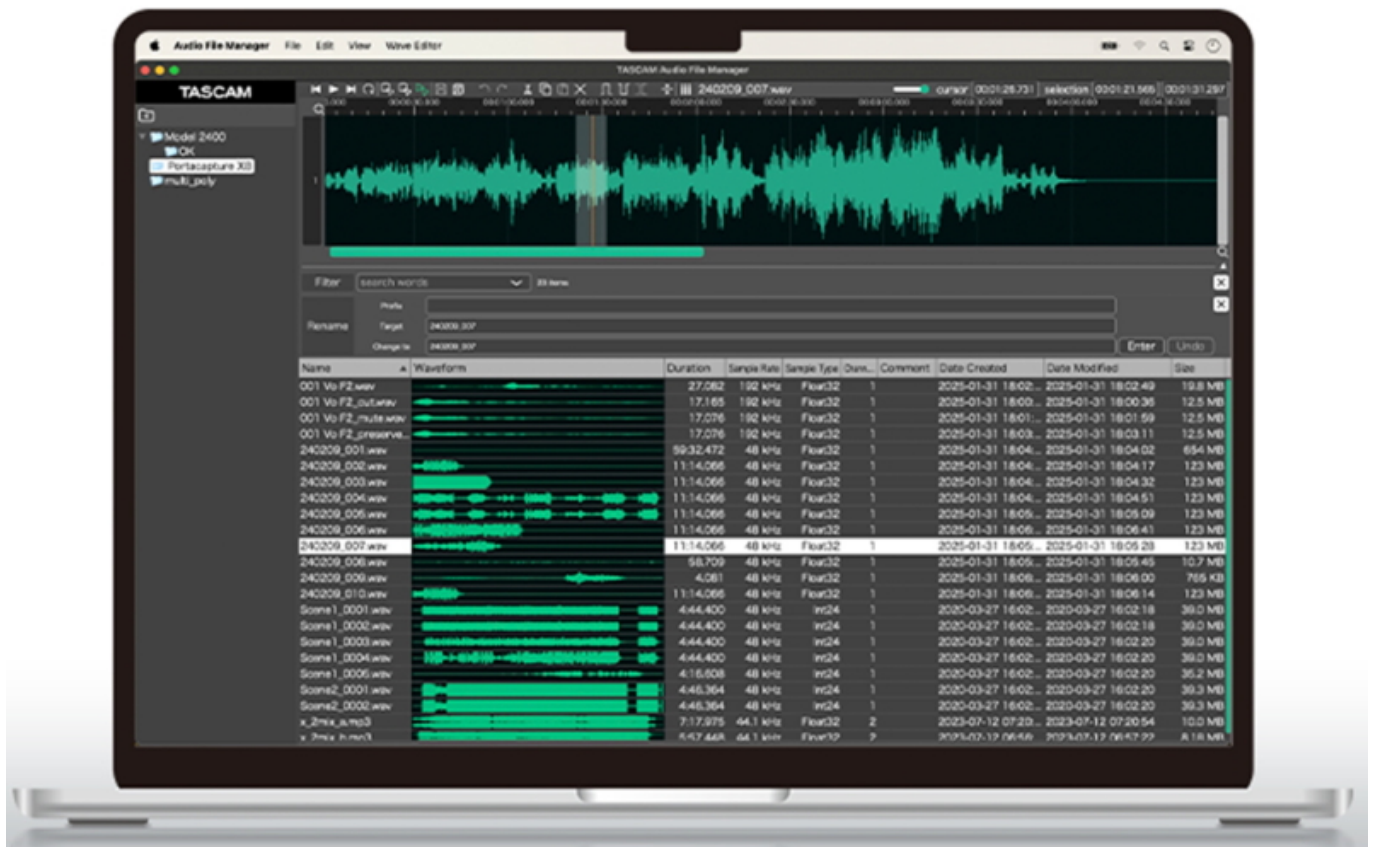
Audio File Manager File Edit View Wave Editor

TASCAM Audio File Manager

TASCAM

Model 2400
OK
Portacapture X8
multi_poly

240209_007.wav

cursor 00:01:26.731 selection 00:01:21.565 00:01:31.297

Filter search words 23 items

Rename Prefix
Target 240209_007
Change to 240209_007

Enter Undo

| Name | Waveform | Duration | Sample Rate | Sample Type | Chan... | Comment | Date Created | Date Modified | Size |
|---|---|---|---|---|---|---|---|---|---|
| 001 Vo F2.wav | | 27.062 | 192 kHz | Float32 | 1 | | 2025-01-31 18:02:... | 2025-01-31 18:02:49 | 19.8 MB |
| 001 Vo F2_cut.wav | | 17.165 | 192 kHz | Float32 | 1 | | 2025-01-31 18:00:... | 2025-01-31 18:00:36 | 12.5 MB |
| 001 Vo F2_mute.wav | | 17.076 | 192 kHz | Float32 | 1 | | 2025-01-31 18:01:... | 2025-01-31 18:01:59 | 12.5 MB |
| 001 Vo F2_preserve... | | 17.076 | 192 kHz | Float32 | 1 | | 2025-01-31 18:03:... | 2025-01-31 18:03:11 | 12.5 MB |
| 240209_001.wav | | 59:32.472 | 48 kHz | Float32 | 1 | | 2025-01-31 18:04:... | 2025-01-31 18:04:02 | 654 MB |
| 240209_002.wav | | 11:14.066 | 48 kHz | Float32 | 1 | | 2025-01-31 18:04:... | 2025-01-31 18:04:17 | 123 MB |
| 240209_003.wav | | 11:14.066 | 48 kHz | Float32 | 1 | | 2025-01-31 18:04:... | 2025-01-31 18:04:32 | 123 MB |
| 240209_004.wav | | 11:14.066 | 48 kHz | Float32 | 1 | | 2025-01-31 18:04:... | 2025-01-31 18:04:51 | 123 MB |
| 240209_005.wav | | 11:14.066 | 48 kHz | Float32 | 1 | | 2025-01-31 18:05:... | 2025-01-31 18:05:09 | 123 MB |
| 240209_006.wav | | 11:14.066 | 48 kHz | Float32 | 1 | | 2025-01-31 18:06:... | 2025-01-31 18:06:41 | 123 MB |
| 240209_007.wav | | 11:14.066 | 48 kHz | Float32 | 1 | | 2025-01-31 18:05:... | 2025-01-31 18:05:28 | 123 MB |
| 240209_008.wav | | 58.709 | 48 kHz | Float32 | 1 | | 2025-01-31 18:05:... | 2025-01-31 18:05:45 | 10.7 MB |
| 240209_009.wav | | 4.061 | 48 kHz | Float32 | 1 | | 2025-01-31 18:06:... | 2025-01-31 18:06:00 | 765 KB |
| 240209_010.wav | | 11:14.066 | 48 kHz | Float32 | 1 | | 2025-01-31 18:06:... | 2025-01-31 18:06:14 | 123 MB |
| Scene1_0001.wav | | 4:44.400 | 48 kHz | Int24 | 1 | | 2020-03-27 16:02:... | 2020-03-27 16:02:18 | 39.0 MB |
| Scene1_0002.wav | | 4:44.400 | 48 kHz | Int24 | 1 | | 2020-03-27 16:02:... | 2020-03-27 16:02:18 | 39.0 MB |
| Scene1_0003.wav | | 4:44.400 | 48 kHz | Int24 | 1 | | 2020-03-27 16:02:... | 2020-03-27 16:02:20 | 39.0 MB |
| Scene1_0004.wav | | 4:44.400 | 48 kHz | Int24 | 1 | | 2020-03-27 16:02:... | 2020-03-27 16:02:20 | 39.0 MB |
| Scene1_0005.wav | | 4:16.608 | 48 kHz | Int24 | 1 | | 2020-03-27 16:02:... | 2020-03-27 16:02:20 | 35.2 MB |
| Scene2_0001.wav | | 4:46.364 | 48 kHz | Int24 | 1 | | 2020-03-27 16:02:... | 2020-03-27 16:02:20 | 39.3 MB |
| Scene2_0002.wav | | 4:46.364 | 48 kHz | Int24 | 1 | | 2020-03-27 16:02:... | 2020-03-27 16:02:20 | 39.3 MB |
| x_2mix_a.mp3 | | 7:17.975 | 44.1 kHz | Float32 | 2 | | 2023-07-12 07:20:... | 2023-07-12 07:20:54 | 10.0 MB |
| x_2mix_b.mp3 | | 5:57.448 | 44.1 kHz | Float32 | 2 | | 2023-07-12 06:58:... | 2023-07-12 06:57:22 | 8.18 MB |